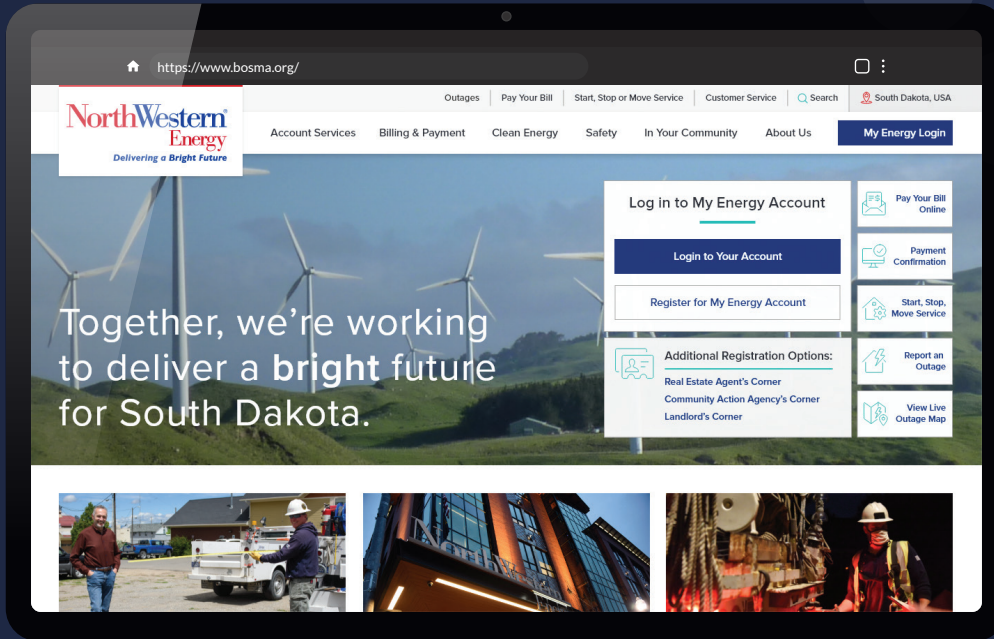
https://www.bosma.org/

Outages | Pay Your Bill | Start, Stop or Move Service | Customer Service | Search | South Dakota, USA

NorthWestern Energy
Delivering a Bright Future

Account Services | Billing & Payment | Clean Energy | Safety | In Your Community | About Us | My Energy Login

Together, we're working to deliver a **bright** future for South Dakota.

Log in to My Energy Account

Login to Your Account

Register for My Energy Account

Additional Registration Options:
Real Estate Agent's Corner
Community Action Agency's Corner
Landlord's Corner

Pay Your Bill Online

Payment Confirmation

Start, Stop, Move Service

Report an Outage

View Live Outage Map